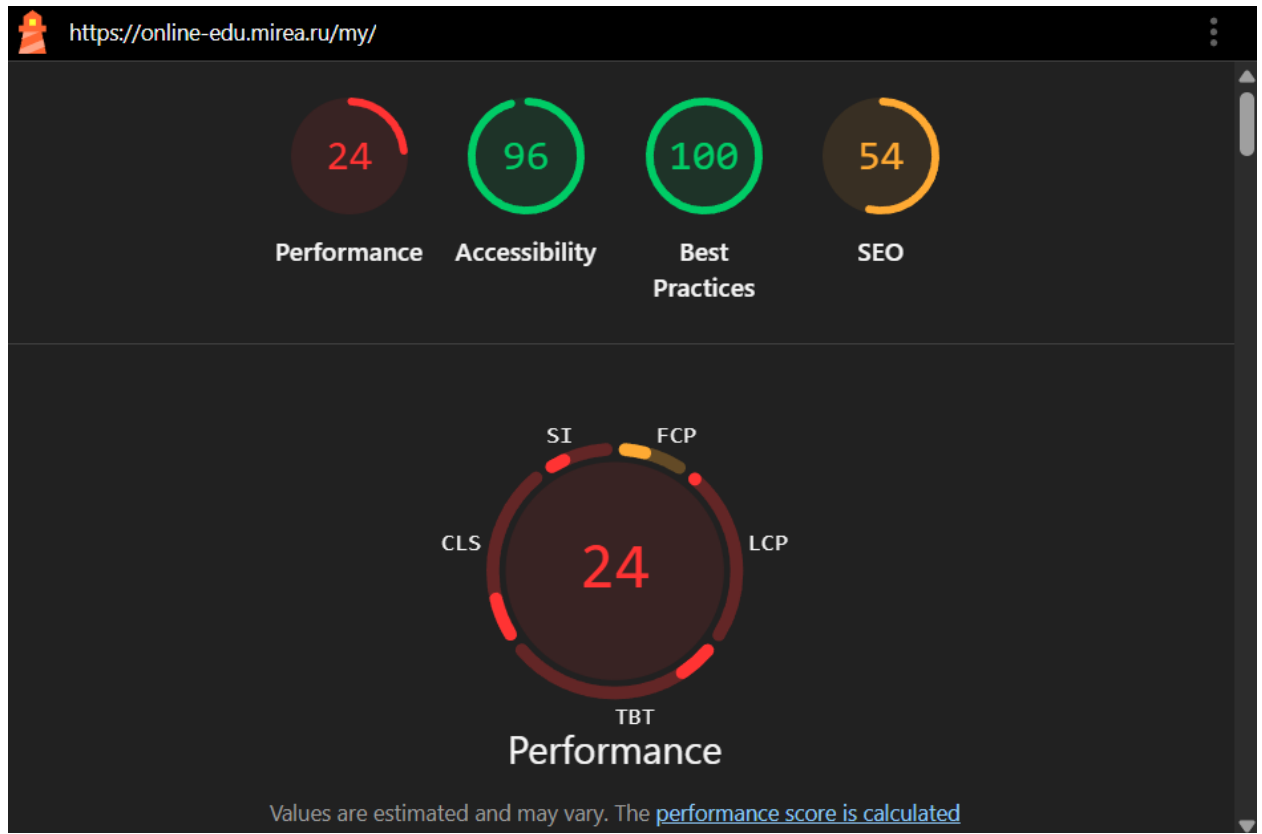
https://online-edu.mirea.ru/my/

24
Performance

96
Accessibility

100
Best Practices

54
SEO

SI
FCP
CLS
LCP
24
TBT

Performance

Values are estimated and may vary. The performance score is calculated